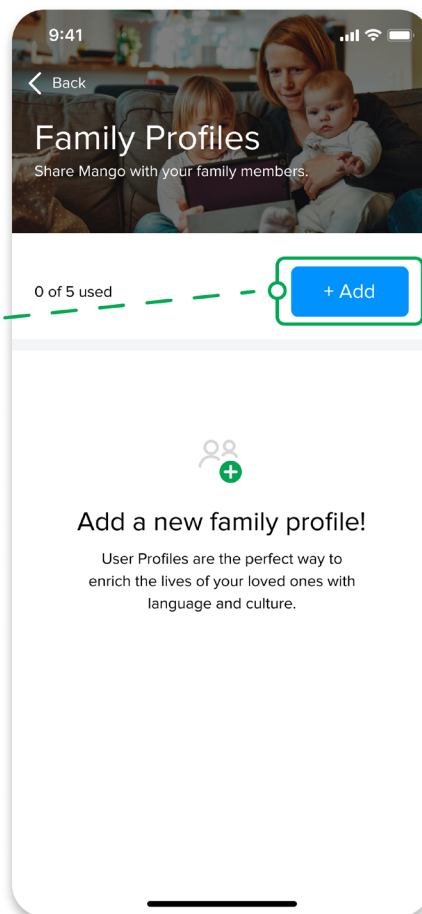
9:41

Back

Family Profiles

Share Mango with your family members.

0 of 5 used

+ Add

Add a new family profile!

User Profiles are the perfect way to enrich the lives of your loved ones with language and culture.